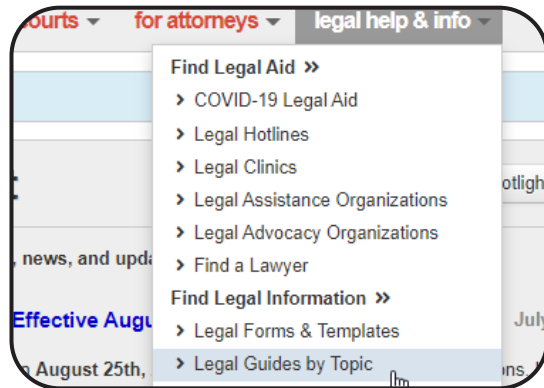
ourts ▾ for attorneys ▾ legal help & info ▾

Find Legal Aid »
› COVID-19 Legal Aid
› Legal Hotlines
› Legal Clinics
› Legal Assistance Organizations
› Legal Advocacy Organizations
› Find a Lawyer
Find Legal Information »
› Legal Forms & Templates
› Legal Guides by Topic

, news, and upda

Effective Augu

n August 25th,

otligh

July

ons